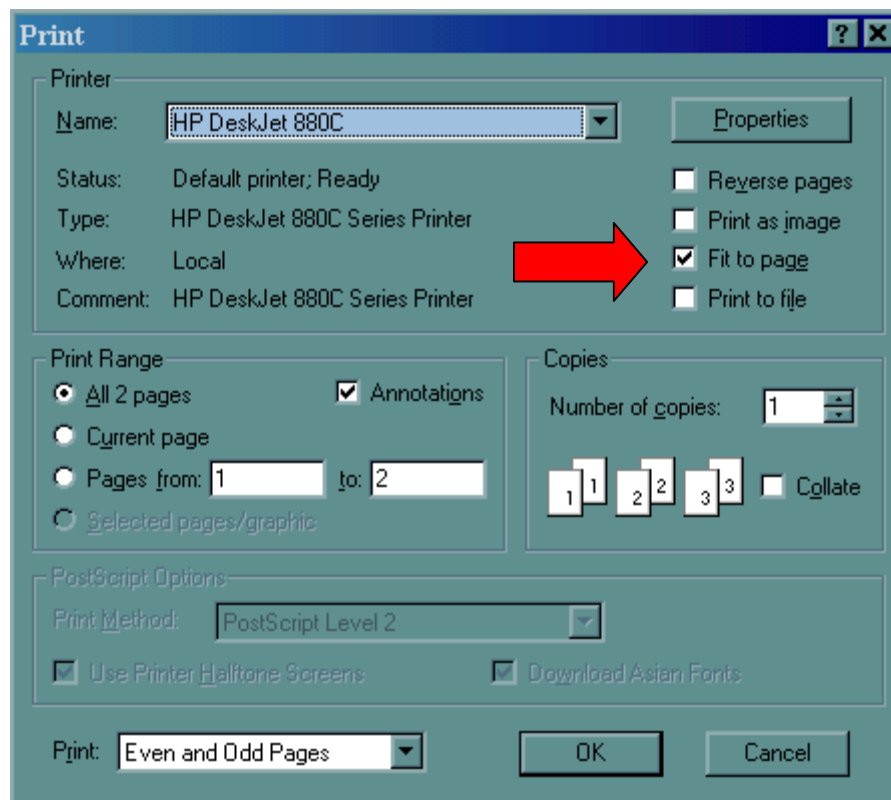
Print

?

Printer

Name: HP DeskJet 880C

Properties

Status: Default printer; Ready

Type: HP DeskJet 880C Series Printer

Where: Local

Comment: HP DeskJet 880C Series Printer

Reverse pages

Print as image

Fit to page

Print to file

Print Range

All 2 pages

Annotations

Current page

Pages from: 1 to: 2

Selected pages/graphic

Copies

Number of copies: 1

1 1 2 2 3 3

Collate

PostScript Options

Print Method: PostScript Level 2

Use Printer Halftone Screens

Download Asian Fonts

Print: Even and Odd Pages

OK

Cancel